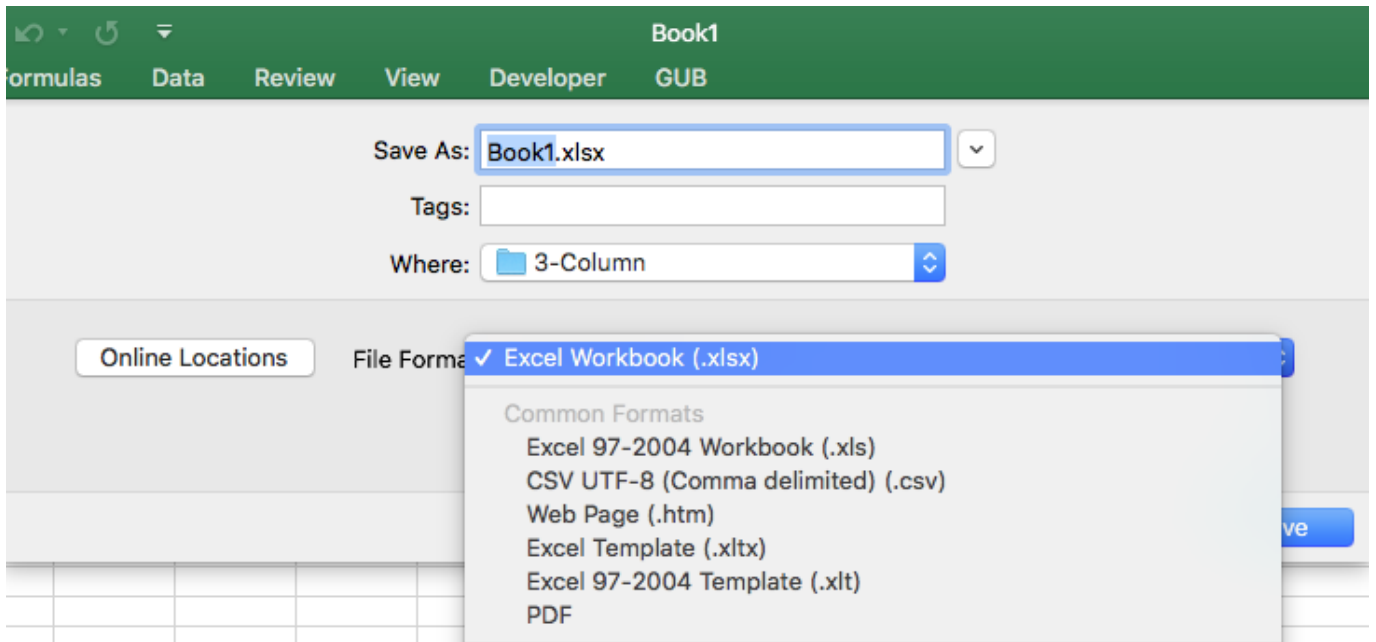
Book1

ormulas Data Review View Developer GUB

Save As: Book1.xlsx

Tags:

Where: 3-Column

Online Locations

File Forma

✓ Excel Workbook (.xlsx)

Common Formats

Excel 97-2004 Workbook (.xls)

CSV UTF-8 (Comma delimited) (.csv)

Web Page (.htm)

Excel Template (.xltx)

Excel 97-2004 Template (.xlt)

PDF

ve